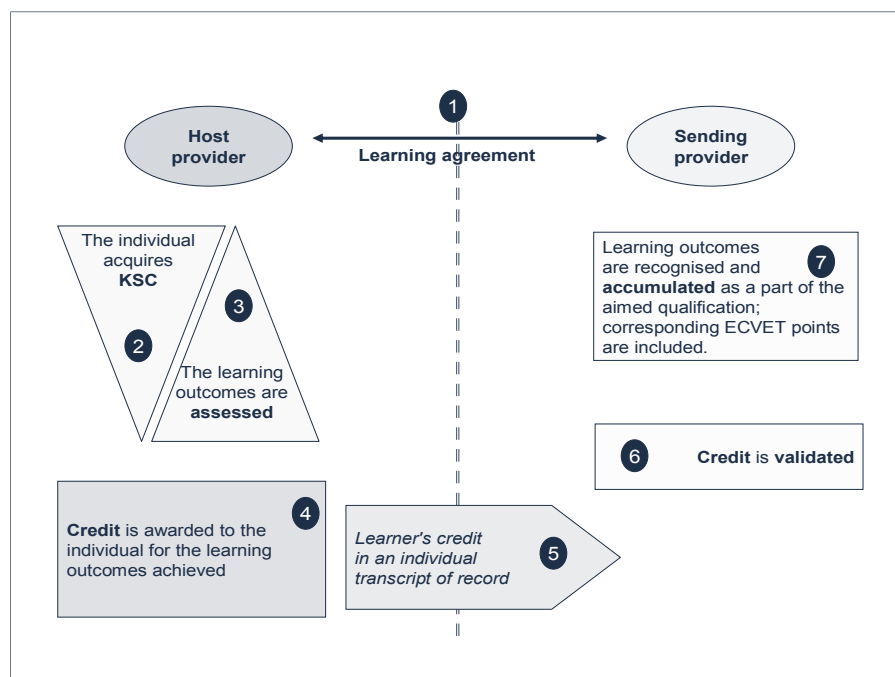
1

Host provider

Learning agreement

Sending provider

The individual acquires **KSC**

2

3

The learning outcomes are **assessed**

Learning outcomes are recognised and **accumulated** as a part of the aimed qualification; corresponding ECVET points are included.

7

6

**Credit** is **validated**

4

**Credit** is awarded to the individual for the learning outcomes achieved

*Learner's credit in an individual transcript of record*

5